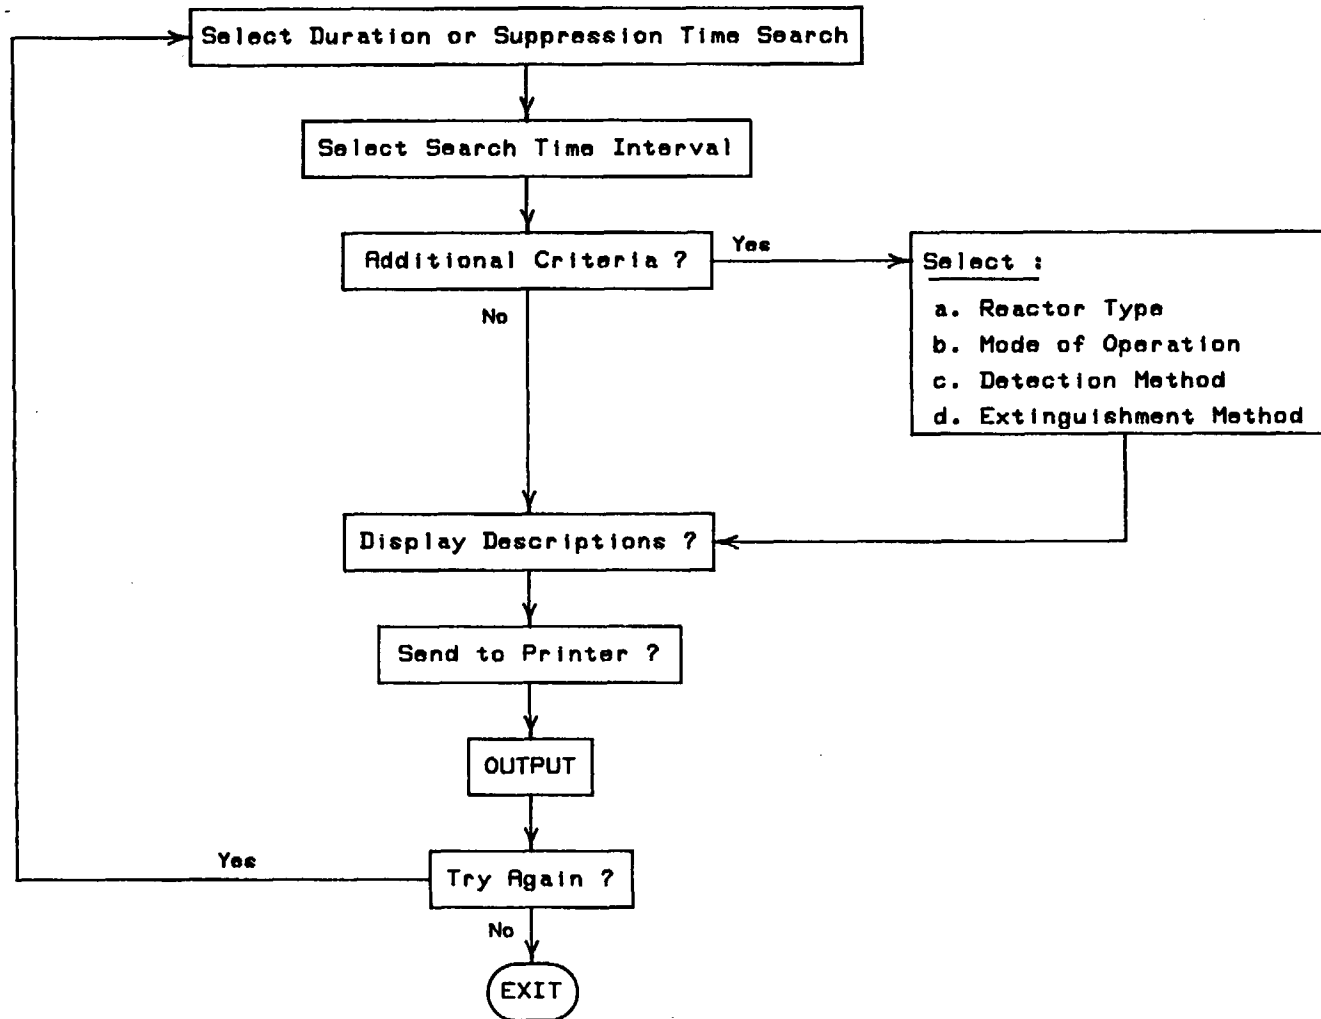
Select Duration or Suppression Time Search

Select Search Time Interval

Additional Criteria ?

Yes

Select :

a. Reactor Type
b. Mode of Operation
c. Detection Method
d. Extinguishment Method

No

Display Descriptions ?

Send to Printer ?

OUTPUT

Yes

Try Again ?

No

EXIT